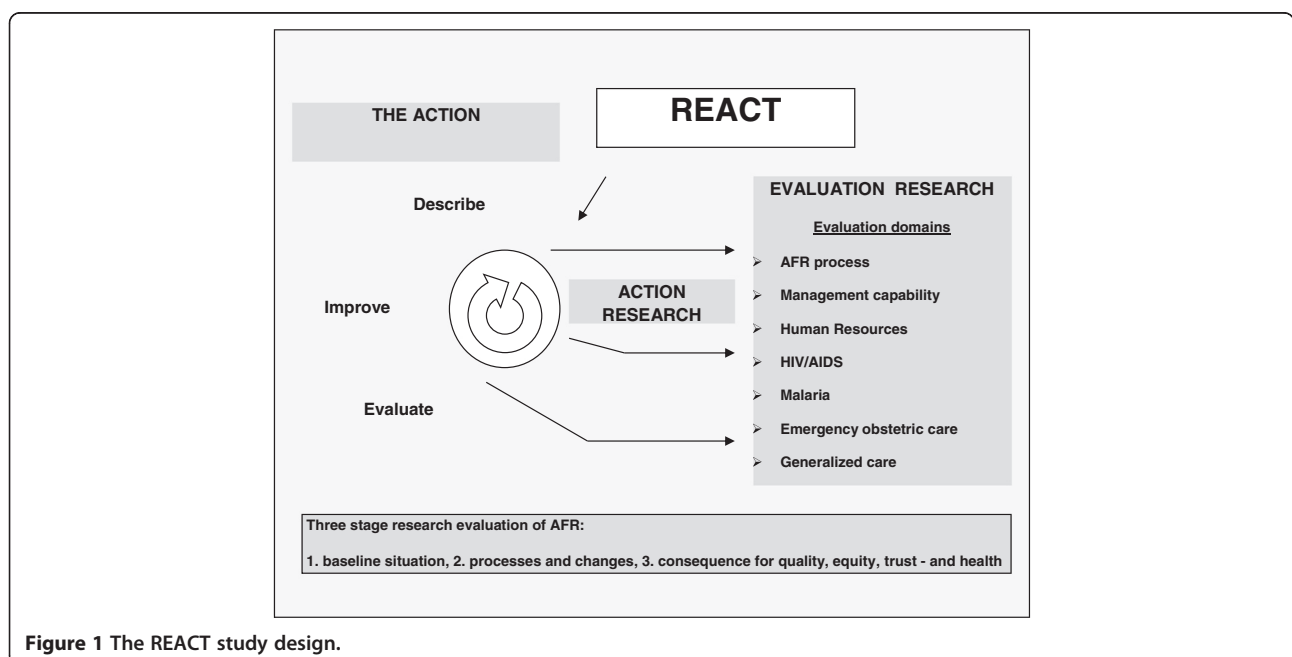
THE ACTION

REACT

Describe

Improve

ACTION RESEARCH

Evaluate

EVALUATION RESEARCH

Evaluation domains

AFR process

Management capability

Human Resources

HIV/AIDS

Malaria

Emergency obstetric care

Generalized care

Three stage research evaluation of AFR:

1. baseline situation, 2. processes and changes, 3. consequence for quality, equity, trust - and health

**Figure 1** The REACT study design.